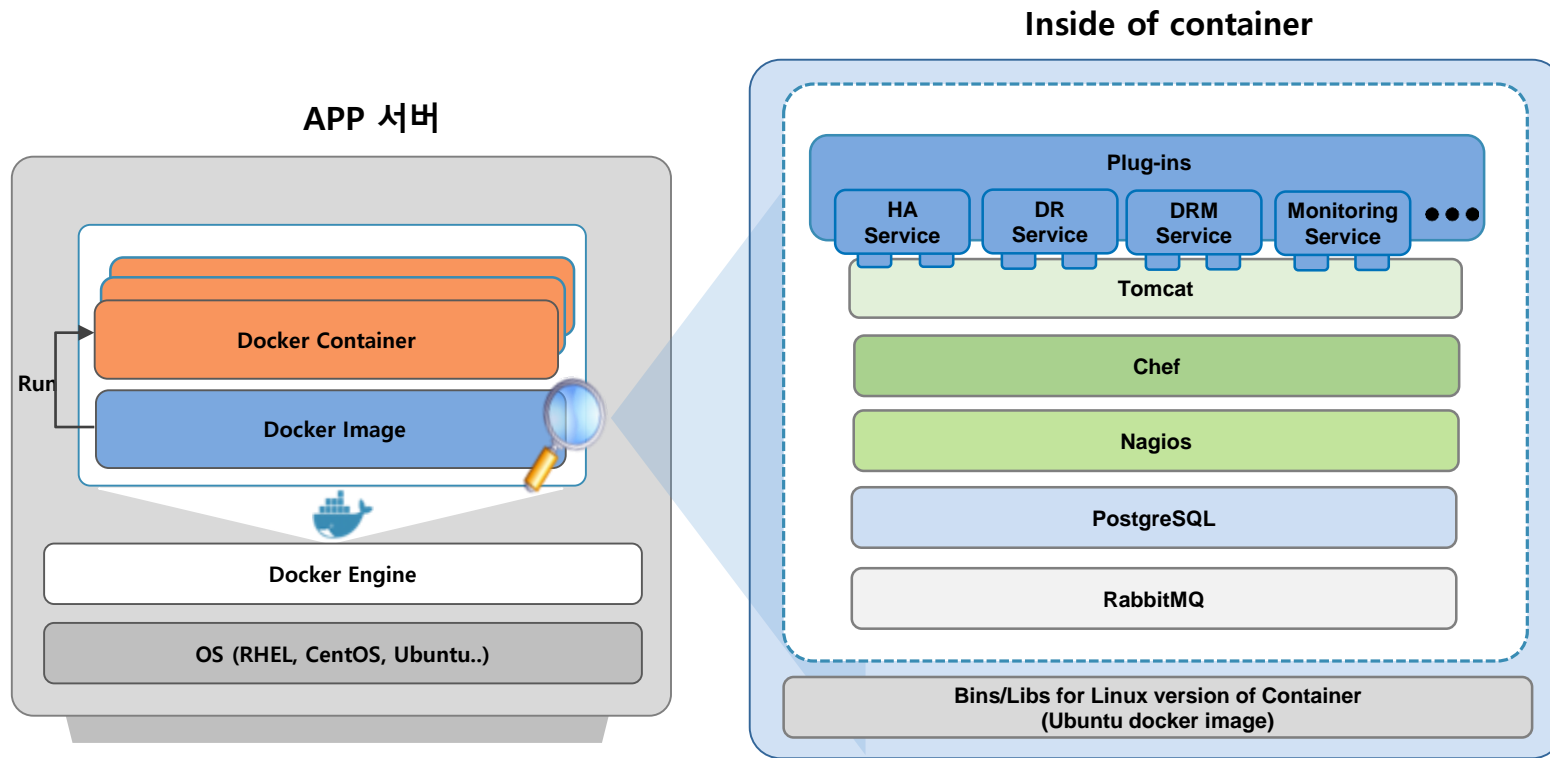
APP 서버

Docker Container

Run

Docker Image

Docker Engine

OS (RHEL, CentOS, Ubuntu..)

Inside of container

Plug-ins

HA Service

DR Service

DRM Service

Monitoring Service

●●●

Tomcat

Chef

Nagios

PostgreSQL

RabbitMQ

Bins/Libs for Linux version of Container (Ubuntu docker image)